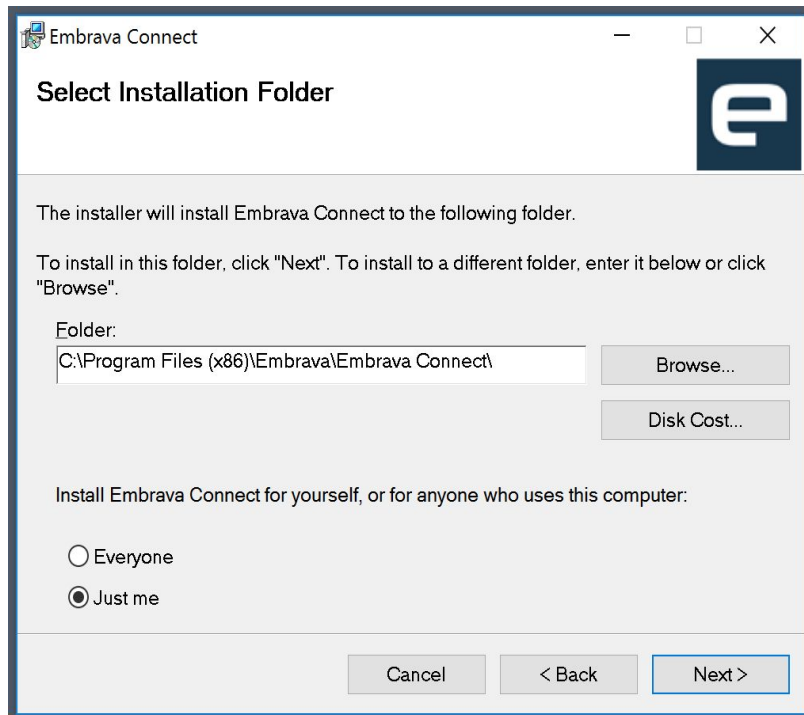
Embrava Connect

Select Installation Folder

e

The installer will install Embrava Connect to the following folder.

To install in this folder, click "Next". To install to a different folder, enter it below or click "Browse".

Folder:

C:\Program Files (x86)\Embrava\Embrava Connect\

Browse...

Disk Cost...

Install Embrava Connect for yourself, or for anyone who uses this computer:

Everyone

Just me

Cancel

< Back

Next >